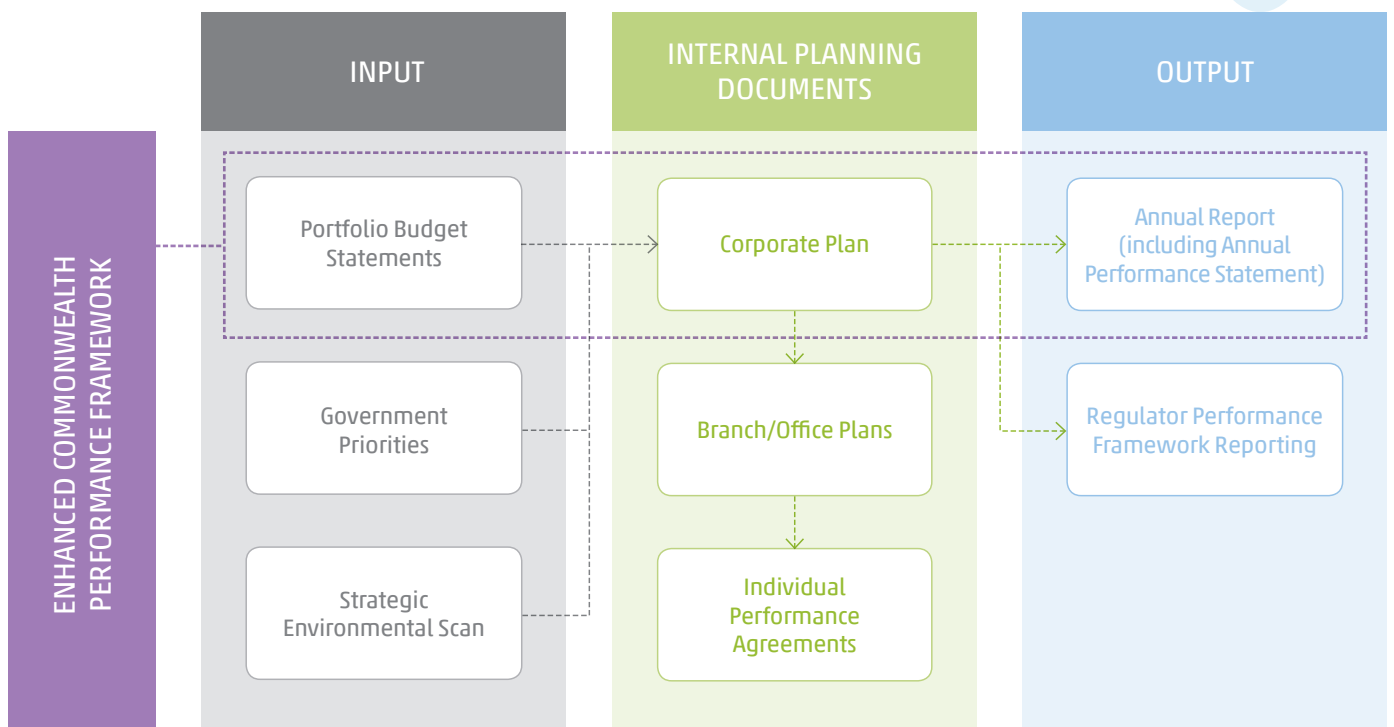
ENHANCED COMMONWEALTH PERFORMANCE FRAMEWORK

INPUT

Portfolio Budget Statements

Government Priorities

Strategic Environmental Scan

INTERNAL PLANNING DOCUMENTS

Corporate Plan

Branch/Office Plans

Individual Performance Agreements

OUTPUT

Annual Report (including Annual Performance Statement)

Regulator Performance Framework Reporting